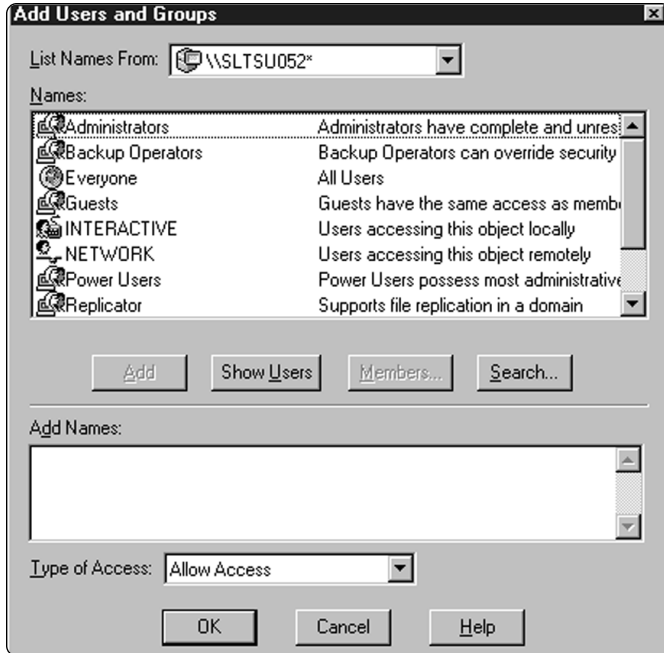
Add Users and Groups

List Names From: \\SLTSU052*

Names:

| | |
|---|---|
| Administrators | Administrators have complete and unres |
| Backup Operators | Backup Operators can override security |
| Everyone | All Users |
| Guests | Guests have the same access as memb |
| INTERACTIVE | Users accessing this object locally |
| NETWORK | Users accessing this object remotely |
| Power Users | Power Users possess most administrative |
| Replicator | Supports file replication in a domain |

Add | Show Users | Members... | Search...

Add Names:

Type of Access: Allow Access

OK | Cancel | Help